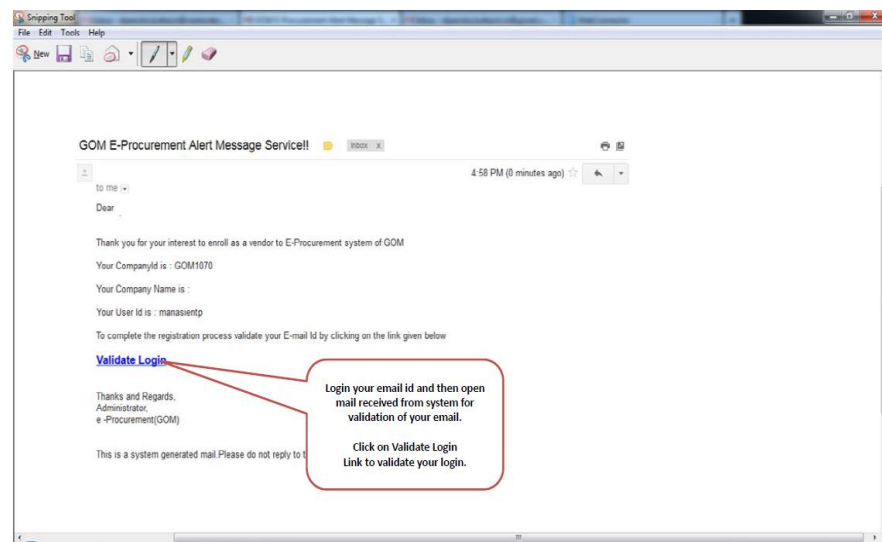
Snipping Tool
File Edit Tools Help
New

GOM E-Procurement Alert Message Service!! Inbox x

4:58 PM (0 minutes ago)

to me

Dear

Thank you for your interest to enroll as a vendor to E-Procurement system of GOM

Your CompanyId is : GOM1070

Your Company Name is :

Your User Id is : manasientp

To complete the registration process validate your E-mail Id by clicking on the link given below

Validate Login

Thanks and Regards,
Administrator,
e -Procurement(GOM)

This is a system generated mail.Please do not reply to t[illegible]

Login your email id and then open mail received from system for validation of your email.

Click on Validate Login Link to validate your login.